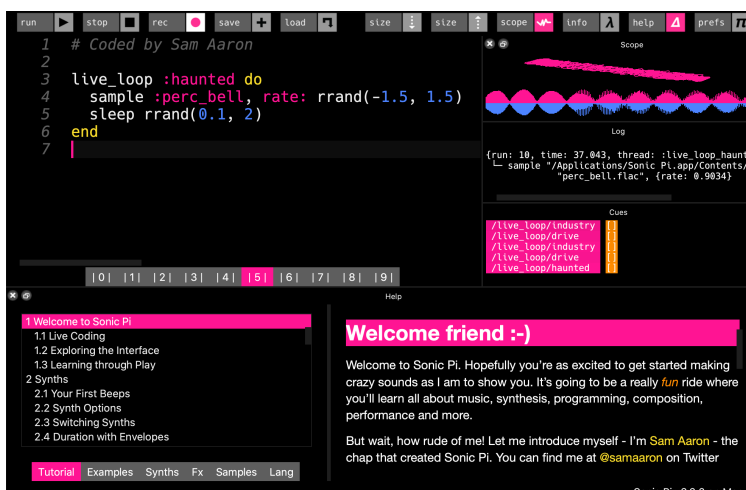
run stop rec save load size size scope info help prefs

1 # Coded by Sam Aaron
2
3 live_loop :haunted do
4 sample :perc_bell, rate: rrand(-1.5, 1.5)
5 sleep rrand(0.1, 2)
6 end
7

|0| |1| |2| |3| |4| |5| |6| |7| |8| |9|

Scope

Log

{run: 10, time: 37.043, thread: :live_loop_haunt
└ sample "/Applications/Sonic Pi.app/Contents/
"perc_bell.flac", {rate: 0.9034}

Cues

/live_loop/industry []
/live_loop/drive []
/live_loop/industry []
/live_loop/drive []
/live_loop/haunted []

Help

1 Welcome to Sonic Pi
1.1 Live Coding
1.2 Exploring the Interface
1.3 Learning through Play
2 Synths
2.1 Your First Beeps
2.2 Synth Options
2.3 Switching Synths
2.4 Duration with Envelopes

Tutorial Examples Synths Fx Samples Lang

Welcome friend :-)

Welcome to Sonic Pi. Hopefully you're as excited to get started making crazy sounds as I am to show you. It's going to be a really fun ride where you'll learn all about music, synthesis, programming, composition, performance and more.

But wait, how rude of me! Let me introduce myself - I'm Sam Aaron - the chap that created Sonic Pi. You can find me at @samaaron on Twitter

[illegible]